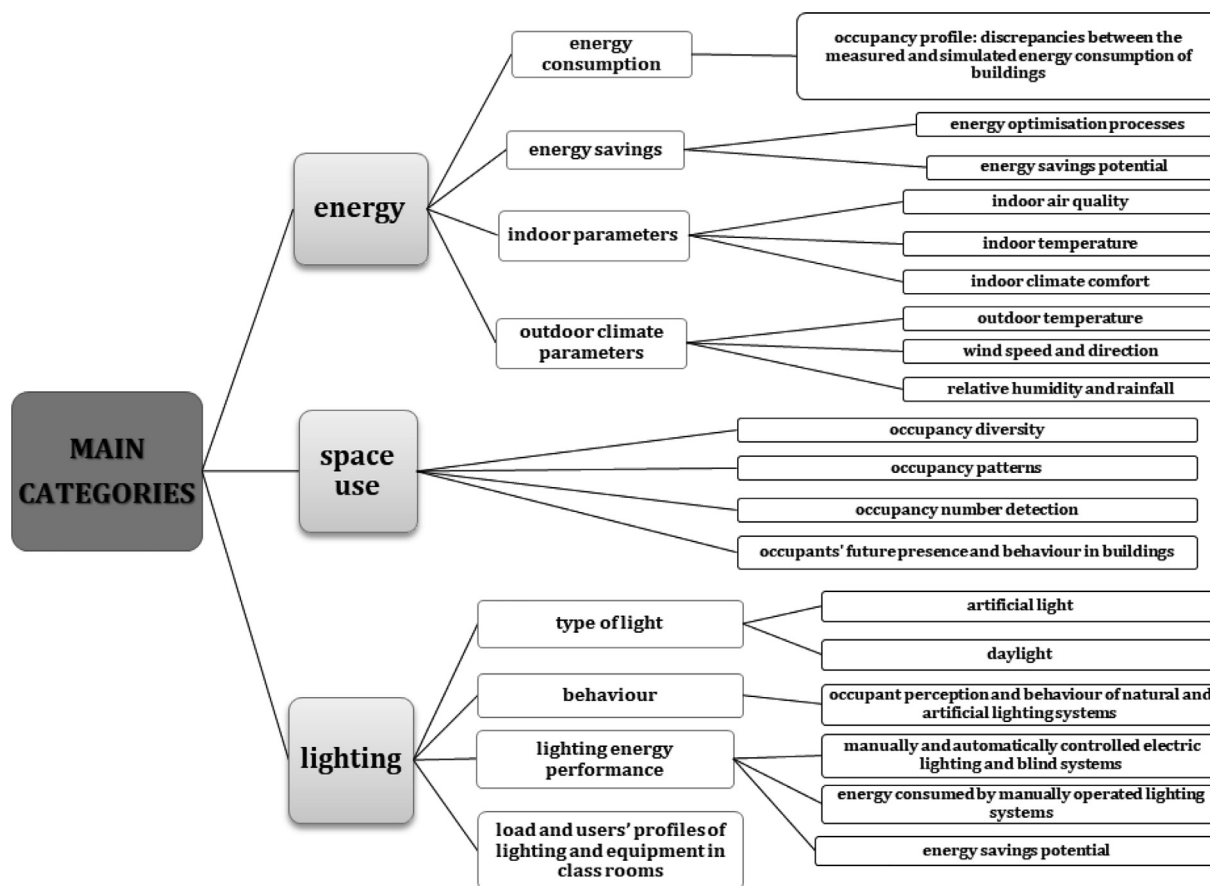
MAIN CATEGORIES

energy

energy consumption

occupancy profile: discrepancies between the measured and simulated energy consumption of buildings

energy savings

energy optimisation processes

energy savings potential

indoor parameters

indoor air quality

indoor temperature

indoor climate comfort

outdoor climate parameters

outdoor temperature

wind speed and direction

relative humidity and rainfall

space use

occupancy diversity

occupancy patterns

occupancy number detection

occupants' future presence and behaviour in buildings

lighting

type of light

artificial light

daylight

behaviour

occupant perception and behaviour of natural and artificial lighting systems

lighting energy performance

manually and automatically controlled electric lighting and blind systems

energy consumed by manually operated lighting systems

energy savings potential

load and users' profiles of lighting and equipment in class rooms